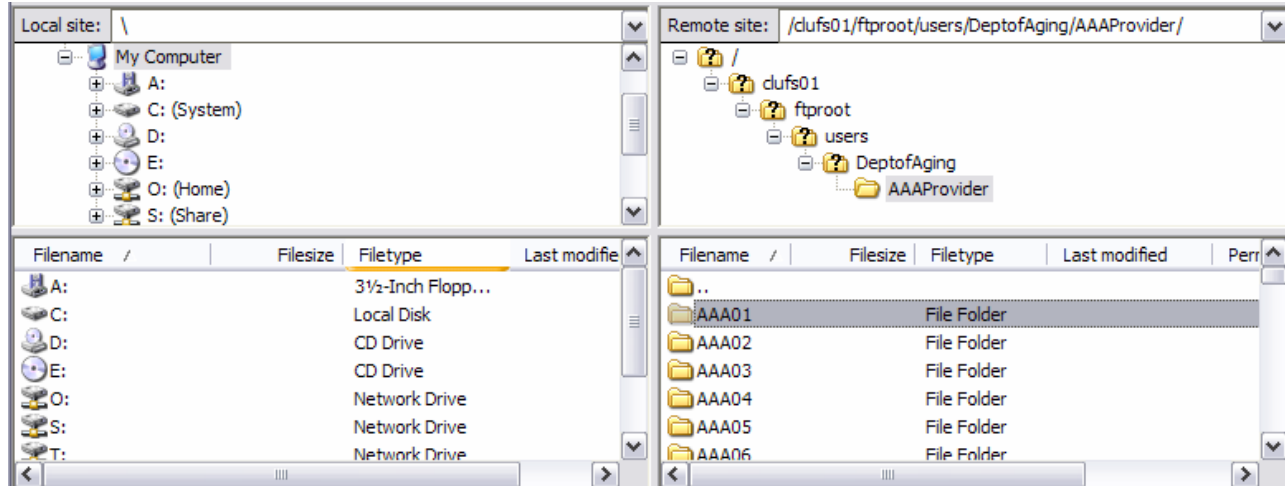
Local site: \

My Computer
A:
C: (System)
D:
E:
O: (Home)
S: (Share)

Remote site: /clufs01/ftproot/users/DeptofAging/AAAProvider/

/
clufs01
ftproot
users
DeptofAging
AAAProvider

| Filename / | Filesize | Filetype | Last modifie |
|---|---|---|---|
| A: | | 3½-Inch Flopp... | |
| C: | | Local Disk | |
| D: | | CD Drive | |
| E: | | CD Drive | |
| O: | | Network Drive | |
| S: | | Network Drive | |
| T: | | Network Drive | |

| Filename / | Filesize | Filetype | Last modified | Perr |
|---|---|---|---|---|
| .. | | | | |
| AAA01 | | File Folder | | |
| AAA02 | | File Folder | | |
| AAA03 | | File Folder | | |
| AAA04 | | File Folder | | |
| AAA05 | | File Folder | | |
| AAA06 | | File Folder | | |